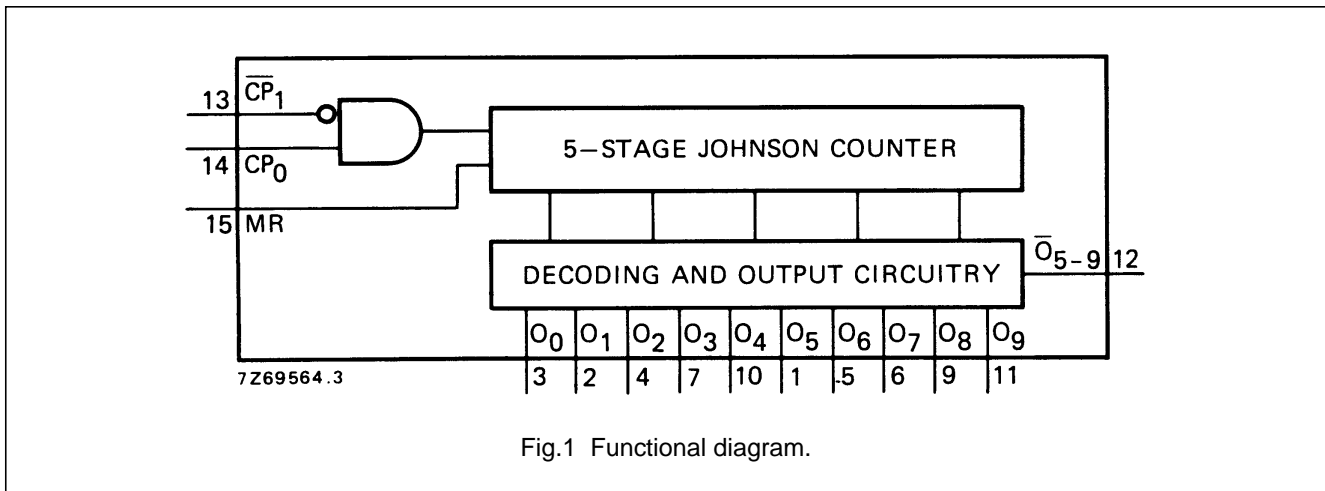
13 $\overline{CP}_1$

14 $CP_0$

15 MR

5–STAGE JOHNSON COUNTER

DECODING AND OUTPUT CIRCUITRY

$\overline{O}_{5-9}$ 12

$O_0$ $O_1$ $O_2$ $O_3$ $O_4$ $O_5$ $O_6$ $O_7$ $O_8$ $O_9$

3 2 4 7 10 1 5 6 9 11

7Z69564.3

Fig.1 Functional diagram.